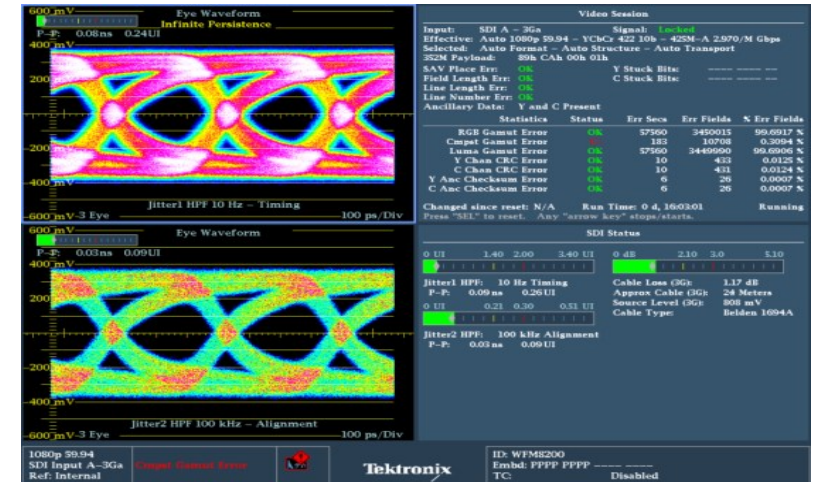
600 mV
Eye Waveform
Infinite Persistence
P–P: 0.08ns 0.24UI
400 mV
200
-200
-400 mV
Jitter1 HPF 10 Hz – Timing
-600 mV-3 Eye
100 ps/Div

Video Session
Input: SDI A – 3Ga
Signal: Locked
Effective: Auto 1080p 59.94 – YCbCr 422 10b – 425M–A 2.970/M Gbps
Selected: Auto Format – Auto Structure – Auto Transport
352M Payload: 89h CAh 00h 01h
SAV Place Err: OK
Y Stuck Bits: ---- ---- ----
Field Length Err: OK
C Stuck Bits: ---- ---- ----
Line Length Err: OK
Line Number Err: OK
Ancillary Data: Y and C Present

| Statistics | Status | Err Secs | Err Fields | % Err Fields |
|---|---|---|---|---|
| RGB Gamut Error | OK | 57560 | 3450015 | 99.6917 % |
| Cmpst Gamut Error | | 183 | 10708 | 0.3094 % |
| Luma Gamut Error | OK | 57560 | 3449990 | 99.6906 % |
| Y Chan CRC Error | OK | 10 | 433 | 0.0125 % |
| C Chan CRC Error | OK | 10 | 431 | 0.0124 % |
| Y Anc Checksum Error | OK | 6 | 26 | 0.0007 % |
| C Anc Checksum Error | OK | 6 | 26 | 0.0007 % |

Changed since reset: N/A Run Time: 0 d, 16:03:01 Running
Press "SEL" to reset. Any "arrow key" stops/starts.

600 mV
Eye Waveform
P–P: 0.03ns 0.09UI
400 mV
200
-200
-400 mV
Jitter2 HPF 100 kHz – Alignment
-600 mV-3 Eye
100 ps/Div

SDI Status
0 UI 1.40 2.00 3.40 UI
0 dB 2.10 3.0 5.10
Jitter1 HPF: 10 Hz Timing
P–P: 0.09 ns 0.26 UI
Cable Loss (3G): 1.17 dB
Approx Cable (3G): 24 Meters
Source Level (3G): 808 mV
Cable Type: Belden 1694A
0 UI 0.21 0.30 0.51 UI
Jitter2 HPF: 100 kHz Alignment
P–P: 0.03 ns 0.09 UI

1080p 59.94
SDI Input A–3Ga
Ref: Internal
Cmpst Gamut Error
Tektronix
ID: WFM8200
Embd: PPPP PPPP ---- ----
TC: Disabled